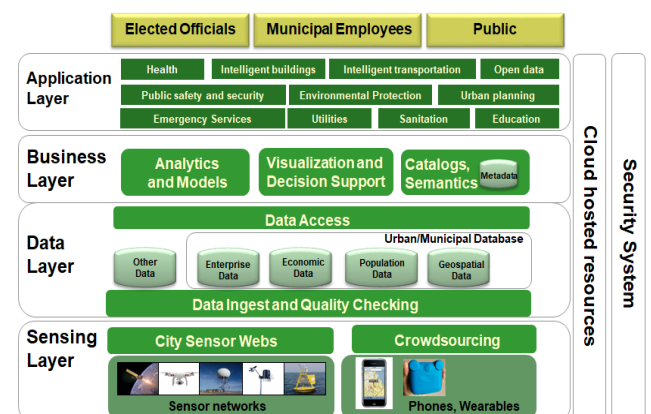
Elected Officials
Municipal Employees
Public

Application Layer
Health
Intelligent buildings
Intelligent transportation
Open data
Public safety and security
Environmental Protection
Urban planning
Emergency Services
Utilities
Sanitation
Education

Business Layer
Analytics and Models
Visualization and Decision Support
Catalogs, Semantics
Metadata

Data Layer
Data Access
Urban/Municipal Database
Other Data
Enterprise Data
Economic Data
Population Data
Geospatial Data
Data Ingest and Quality Checking

Sensing Layer
City Sensor Webs
Crowdsourcing
Sensor networks
Phones, Wearables

Cloud hosted resources

Security System